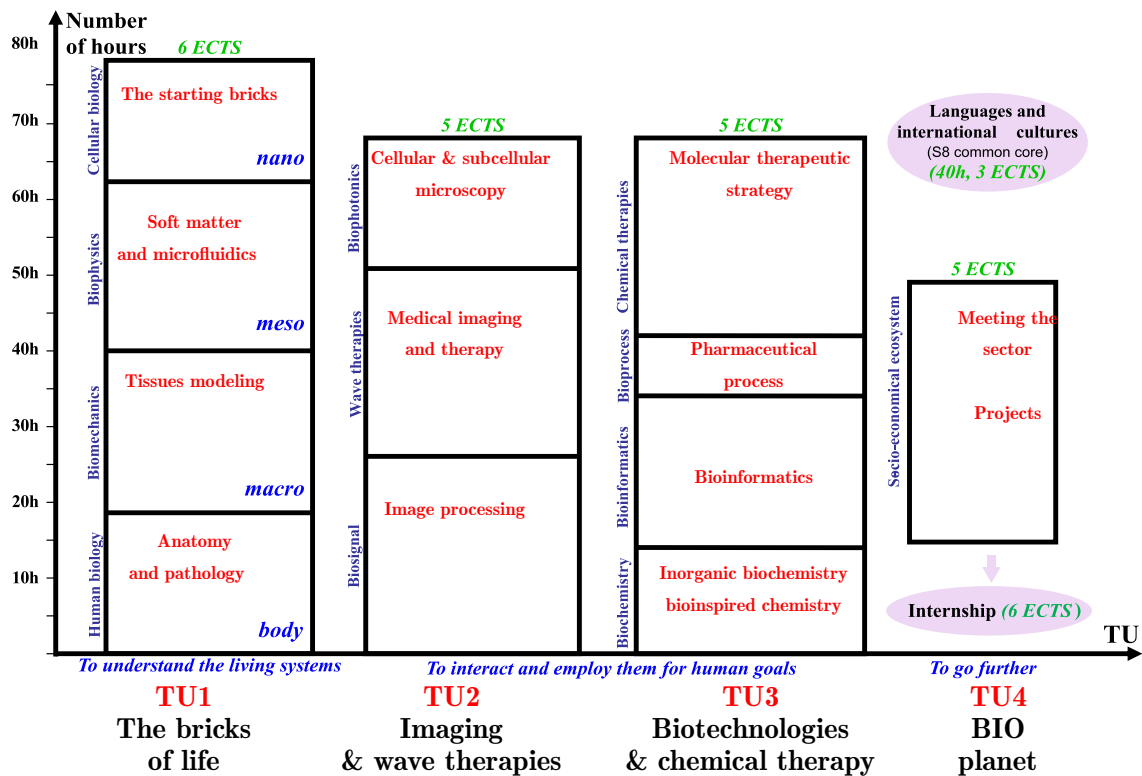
Number of hours

80h
70h
60h
50h
40h
30h
20h
10h

6 ECTS

Cellular biology
The starting bricks
nano

Biophysics
Soft matter and microfluidics
meso

Biomechanics
Tissues modeling
macro

Human biology
Anatomy and pathology
body

5 ECTS

Biophotonics
Cellular & subcellular microscopy

Wave therapies
Medical imaging and therapy

Biosignal
Image processing

5 ECTS

Chemical therapies
Molecular therapeutic strategy

Bioprocess
Pharmaceutical process

Bioinformatics
Bioinformatics

Biochemistry
Inorganic biochemistry bioinspired chemistry

Languages and international cultures (S8 common core) (40h, 3 ECTS)

5 ECTS

Socio-economical ecosystem
Meeting the sector

Projects

Internship (6 ECTS)

TU

To understand the living systems
To interact and employ them for human goals
To go further

TU1
The bricks of life

TU2
Imaging & wave therapies

TU3
Biotechnologies & chemical therapy

TU4
BIO planet